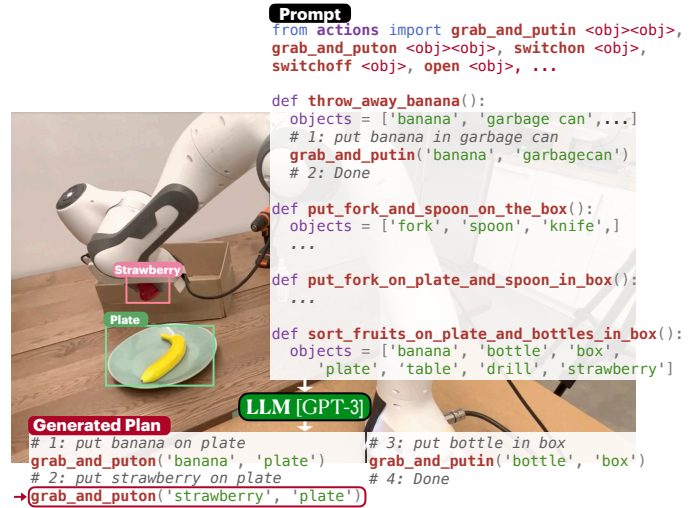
Prompt
from actions import grab_and_putin <obj><obj>, grab_and_puton <obj><obj>, switchon <obj>, switchoff <obj>, open <obj>, ...

def throw_away_banana():
  objects = ['banana', 'garbage can',...]
  # 1: put banana in garbage can
  grab_and_putin('banana', 'garbagecan')
  # 2: Done

def put_fork_and_spoon_on_the_box():
  objects = ['fork', 'spoon', 'knife',]
  ...

def put_fork_on_plate_and_spoon_in_box():
  ...

def sort_fruits_on_plate_and_bottles_in_box():
  objects = ['banana', 'bottle', 'box',
    'plate', 'table', 'drill', 'strawberry']

Strawberry
Plate

LLM [GPT-3]

Generated Plan
# 1: put banana on plate
grab_and_puton('banana', 'plate')
# 2: put strawberry on plate
grab_and_puton('strawberry', 'plate')
# 3: put bottle in box
grab_and_putin('bottle', 'box')
# 4: Done